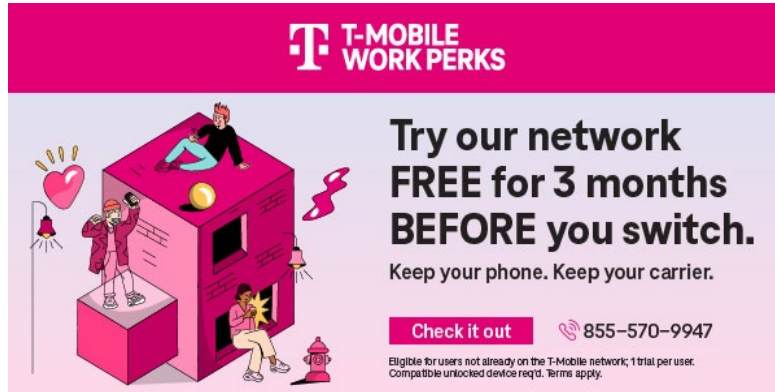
T-MOBILE WORK PERKS

Try our network FREE for 3 months BEFORE you switch.

Keep your phone. Keep your carrier.

Check it out

855-570-9947

Eligible for users not already on the T-Mobile network; 1 trial per user. Compatible unlocked device req'd. Terms apply.